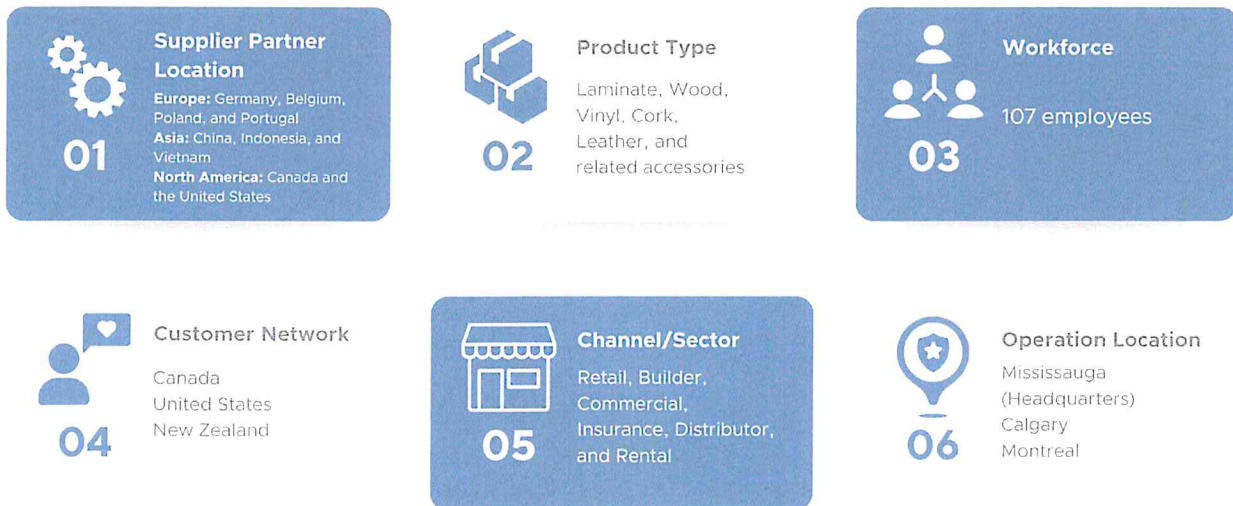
Supplier Partner Location

Europe: Germany, Belgium, Poland, and Portugal
Asia: China, Indonesia, and Vietnam
North America: Canada and the United States

01

Product Type

Laminate, Wood, Vinyl, Cork, Leather, and related accessories

02

Workforce

107 employees

03

Customer Network

Canada
United States
New Zealand

04

Channel/Sector

Retail, Builder, Commercial, Insurance, Distributor, and Rental

05

Operation Location

Mississauga (Headquarters)
Calgary
Montreal

06